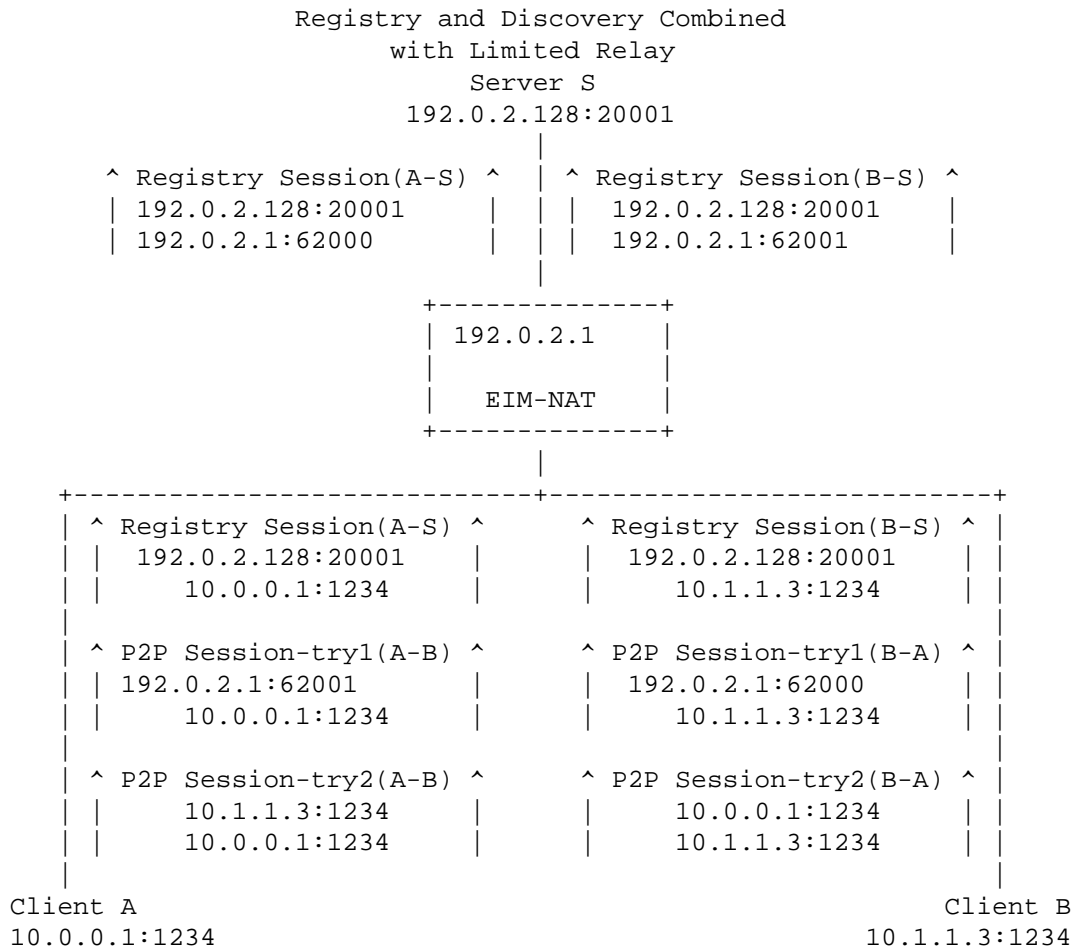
Registry and Discovery Combined
with Limited Relay
Server S
192.0.2.128:20001

^ Registry Session(A-S) ^
192.0.2.128:20001
192.0.2.1:62000

^ Registry Session(B-S) ^
192.0.2.128:20001
192.0.2.1:62001

192.0.2.1

EIM-NAT

^ Registry Session(A-S) ^
192.0.2.128:20001
10.0.0.1:1234

^ Registry Session(B-S) ^
192.0.2.128:20001
10.1.1.3:1234

^ P2P Session-try1(A-B) ^
192.0.2.1:62001
10.0.0.1:1234

^ P2P Session-try1(B-A) ^
192.0.2.1:62000
10.1.1.3:1234

^ P2P Session-try2(A-B) ^
10.1.1.3:1234
10.0.0.1:1234

^ P2P Session-try2(B-A) ^
10.0.0.1:1234
10.1.1.3:1234

Client A
10.0.0.1:1234

Client B
10.1.1.3:1234